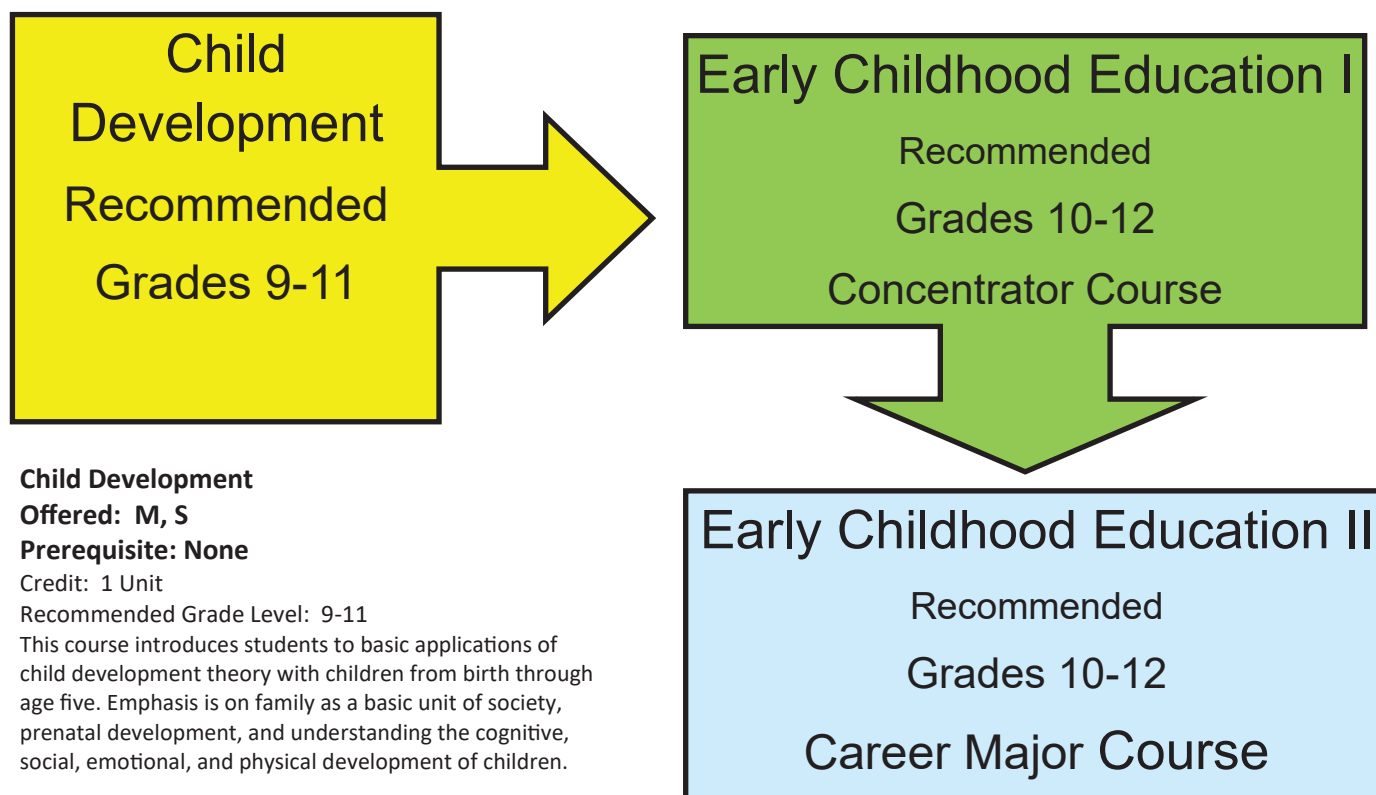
Child Development
Recommended
Grades 9-11

Early Childhood Education I
Recommended
Grades 10-12
Concentrator Course

Child Development
Offered: M, S
Prerequisite: None
Credit: 1 Unit
Recommended Grade Level: 9-11
This course introduces students to basic applications of child development theory with children from birth through age five. Emphasis is on family as a basic unit of society, prenatal development, and understanding the cognitive, social, emotional, and physical development of children.

Early Childhood Education II
Recommended
Grades 10-12
Career Major Course